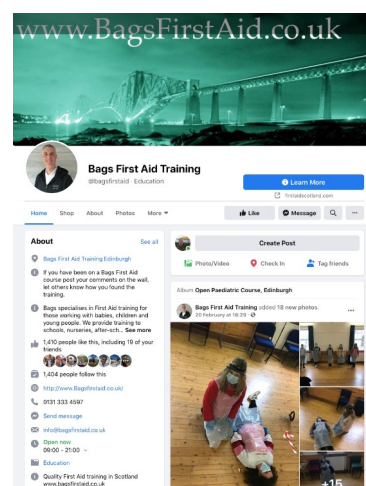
www.BagsFirstAid.co.uk

Bags First Aid Training
@bagsfirstaid · Education

Learn More
firstaidscotland.com

Home Shop About Photos More

Like Message

About
See all

Bags First Aid Training Edinburgh

If you have been on a Bags First Aid course post your comments on the wall, let others know how you found the training.

Bags specialises in First Aid training for those working with babies, children and young people. We provide training to schools, nurseries, after-sch... See more

1,410 people like this, including 19 of your friends

1,404 people follow this

http://www.Bagsfirstaid.co.uk/

0131 333 4597

Send message

info@bagsfirstaid.co.uk

Open now
09:00 - 21:00

Education

Quality First Aid training in Scotland www.bagsfirstaid.co.uk

Create Post

Photo/Video Check In Tag friends

Album Open Paediatric Course, Edinburgh

Bags First Aid Training added 18 new photos.
20 February at 18:29

+15